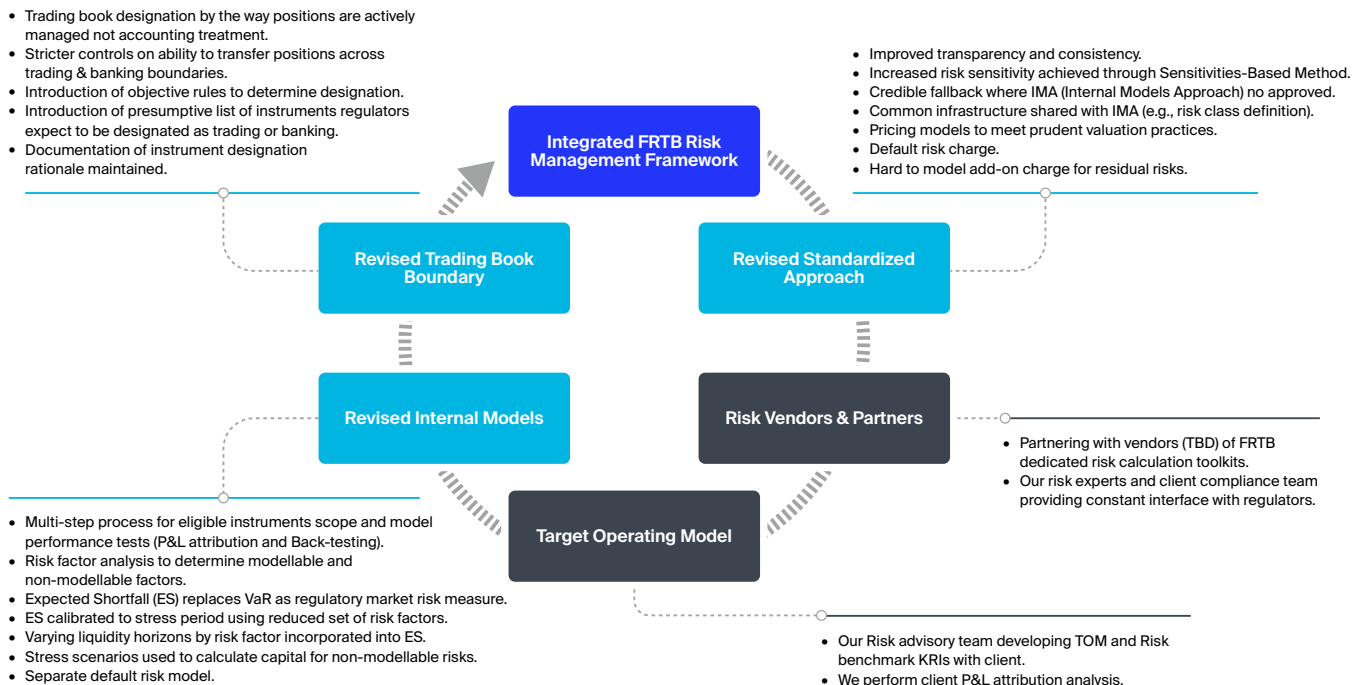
- Trading book designation by the way positions are actively managed not accounting treatment.
- Stricter controls on ability to transfer positions across trading & banking boundaries.
- Introduction of objective rules to determine designation.
- Introduction of presumptive list of instruments regulators expect to be designated as trading or banking.
- Documentation of instrument designation rationale maintained.

Integrated FRTB Risk Management Framework

- Improved transparency and consistency.
- Increased risk sensitivity achieved through Sensitivities-Based Method.
- Credible fallback where IMA (Internal Models Approach) no approved.
- Common infrastructure shared with IMA (e.g., risk class definition).
- Pricing models to meet prudent valuation practices.
- Default risk charge.
- Hard to model add-on charge for residual risks.

Revised Trading Book Boundary

Revised Standardized Approach

Revised Internal Models

Risk Vendors & Partners

- Partnering with vendors (TBD) of FRTB dedicated risk calculation toolkits.
- Our risk experts and client compliance team providing constant interface with regulators.

Target Operating Model

- Multi-step process for eligible instruments scope and model performance tests (P&L attribution and Back-testing).
- Risk factor analysis to determine modellable and non-modellable factors.
- Expected Shortfall (ES) replaces VaR as regulatory market risk measure.
- ES calibrated to stress period using reduced set of risk factors.
- Varying liquidity horizons by risk factor incorporated into ES.
- Stress scenarios used to calculate capital for non-modellable risks.
- Separate default risk model.

- Our Risk advisory team developing TOM and Risk benchmark KRIs with client.
- We perform client P&L attribution analysis.